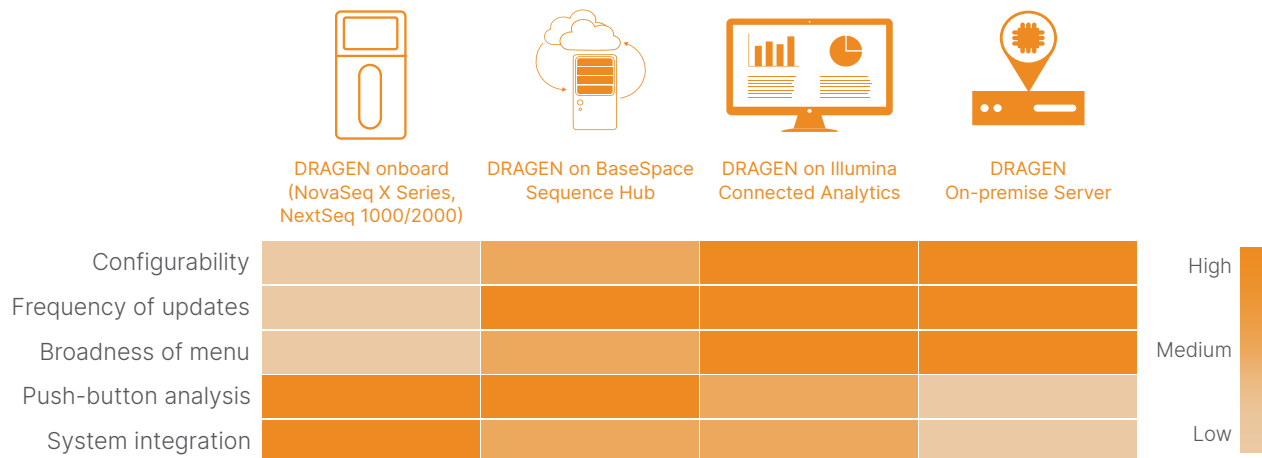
DRAGEN onboard (NovaSeq X Series, NextSeq 1000/2000)

DRAGEN on BaseSpace Sequence Hub

DRAGEN on Illumina Connected Analytics

DRAGEN On-premise Server

Configurability

Frequency of updates

Broadness of menu

Push-button analysis

System integration

High

Medium

Low